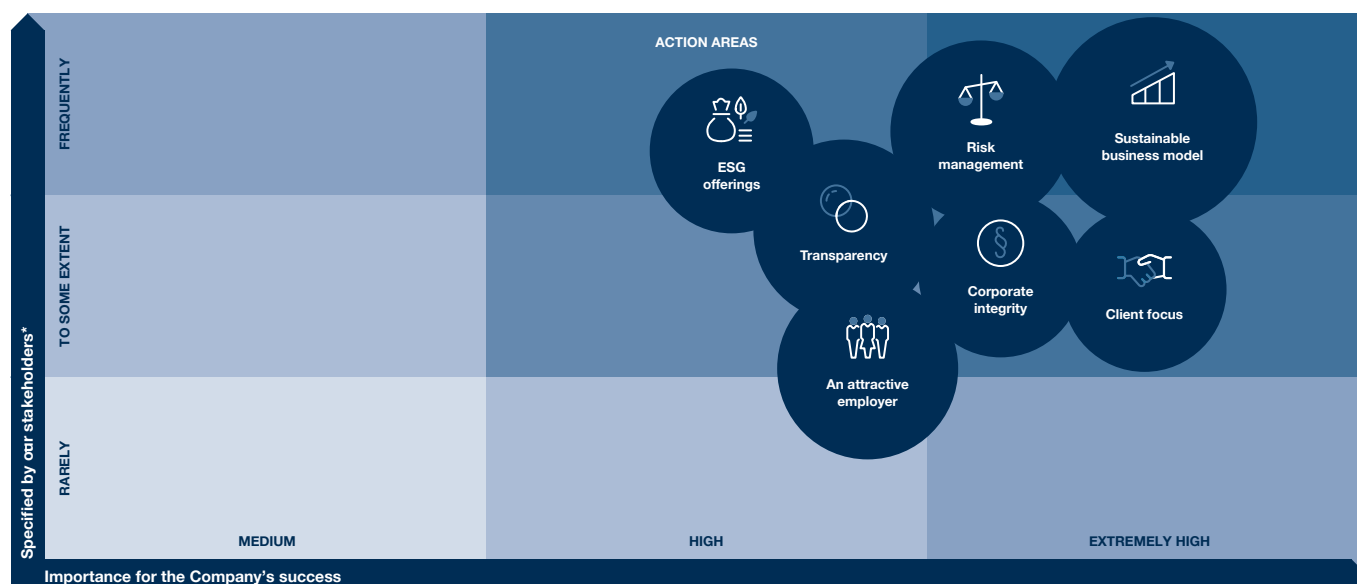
Specified by our stakeholders*

FREQUENTLY

TO SOME EXTENT

RARELY

ACTION AREAS

ESG offerings

Transparency

Risk management

Sustainable business model

Corporate integrity

Client focus

An attractive employer

MEDIUM

HIGH

EXTREMELY HIGH

Importance for the Company's success